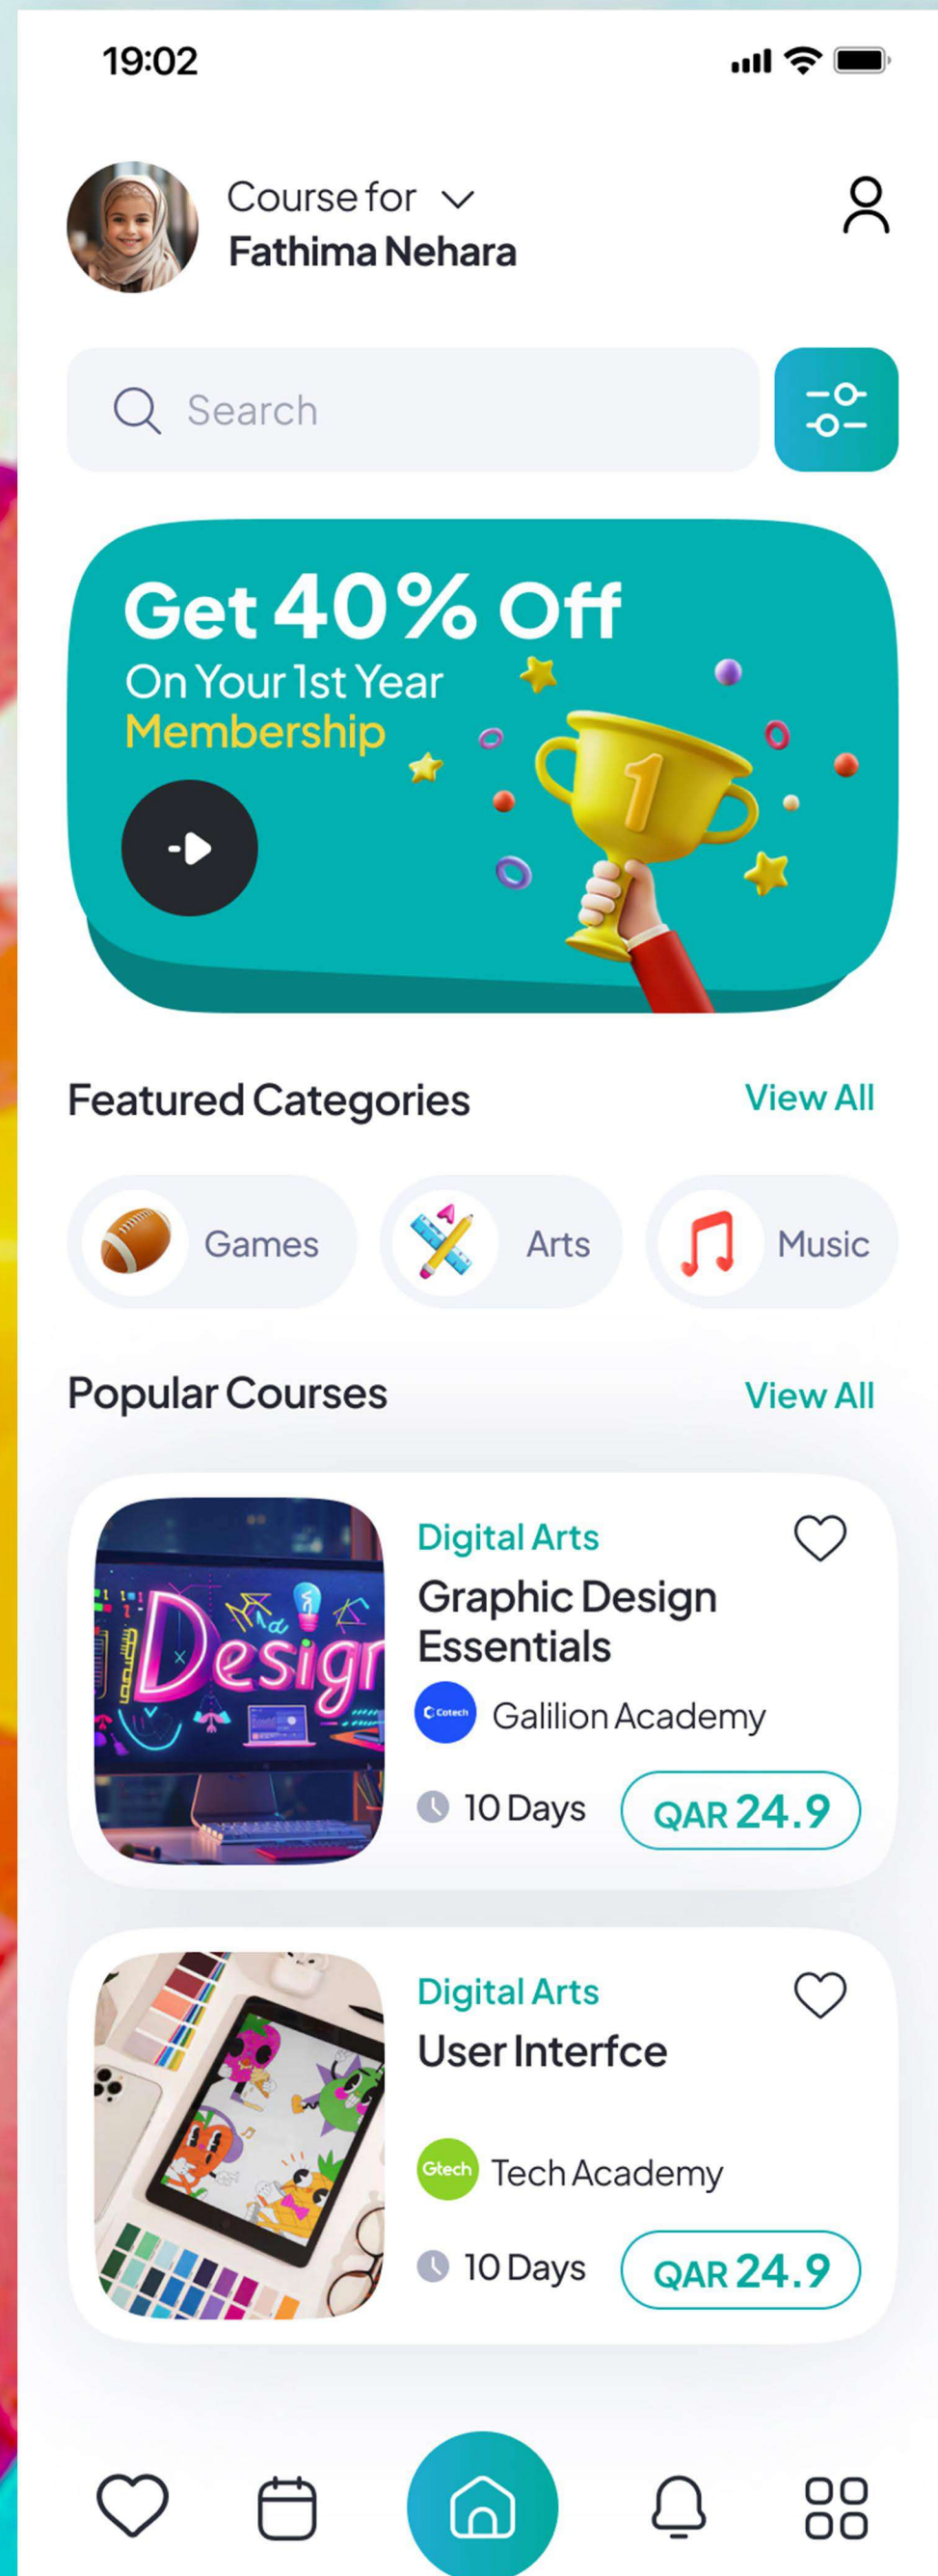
19:02

Course for
Fathima Nehara

Search

Get 40% Off
On Your 1st Year
Membership

1

Featured Categories
View All

Games
Arts
Music

Popular Courses
View All

Design

Digital Arts
Graphic Design Essentials
Cotech
Galilion Academy
10 Days
QAR 24.9

Digital Arts
User Interfce
Gtech
Tech Academy
10 Days
QAR 24.9